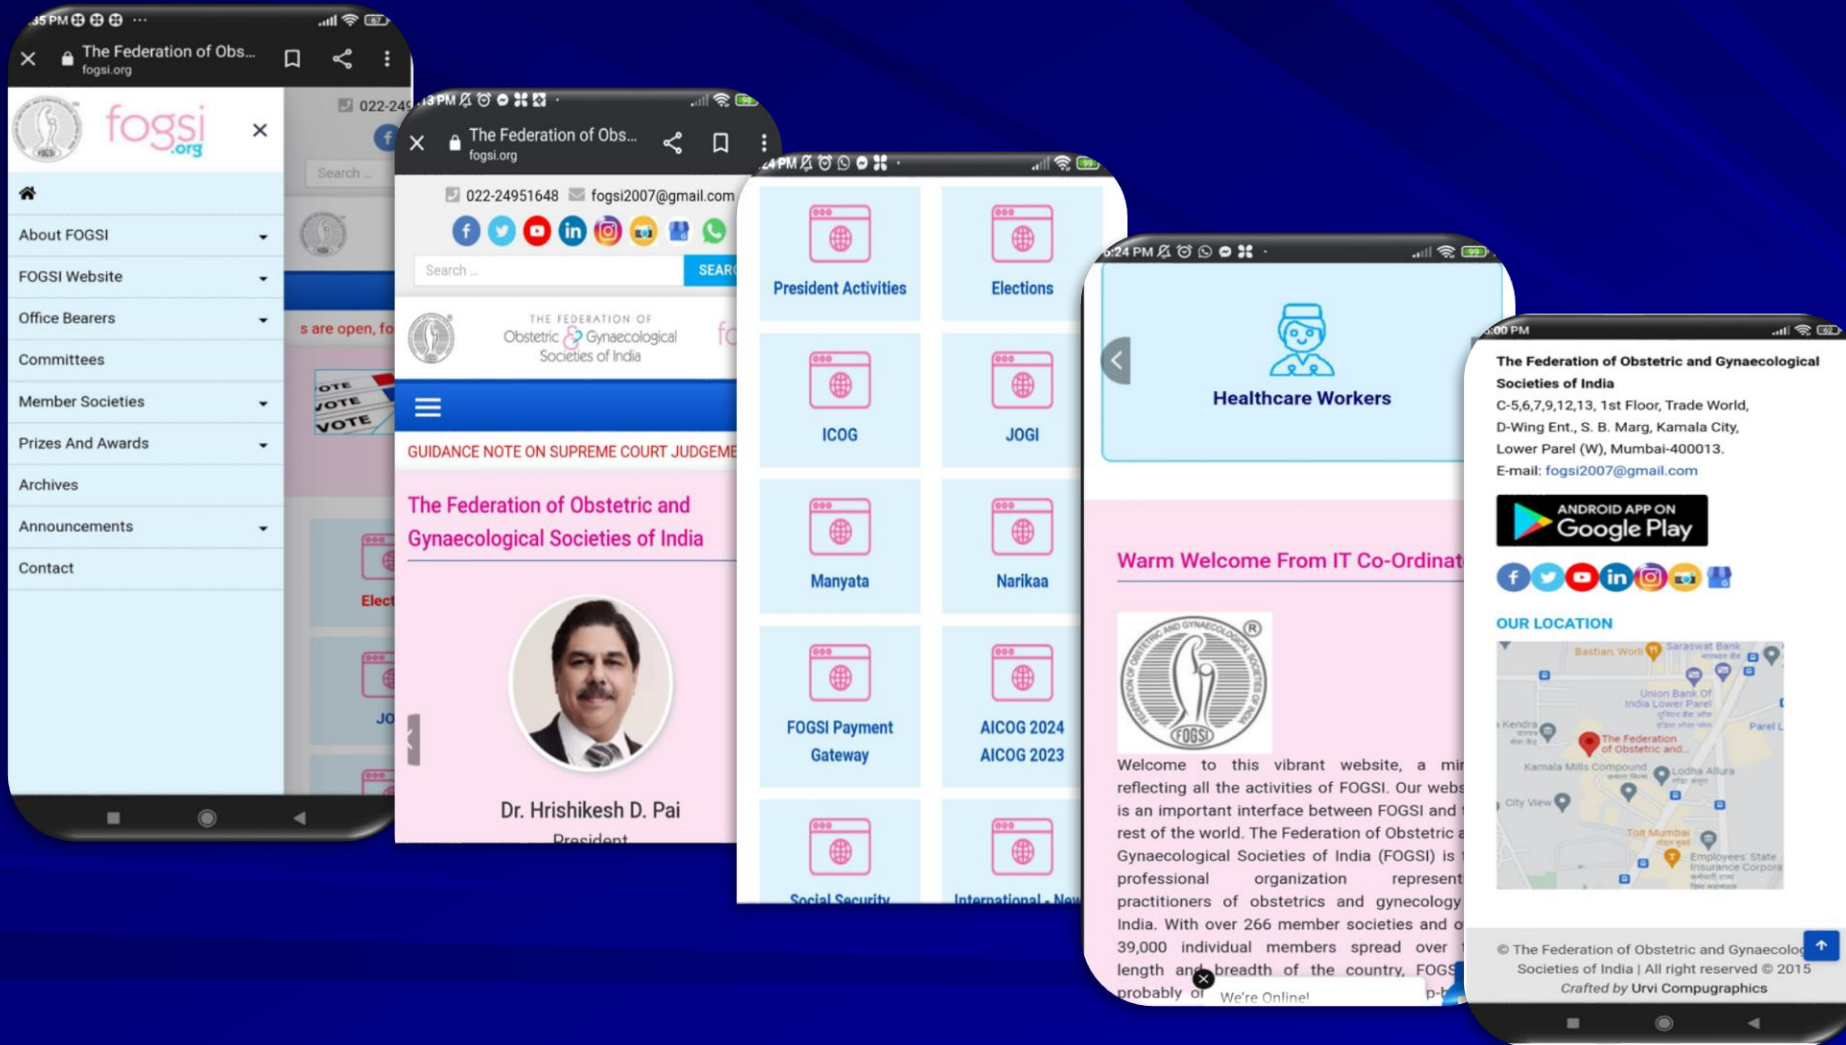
35 PM

The Federation of Obs...
fogsi.org

fogsi.org

About FOGSI
FOGSI Website
Office Bearers
Committees
Member Societies
Prizes And Awards
Archives
Announcements
Contact

022-249
Search ...
s are open, fo
VOTE
VOTE
VOTE
Elect
JO

13 PM
The Federation of Obs...
fogsi.org

022-24951648 fogsi2007@gmail.com
Search ...
SEAR
THE FEDERATION OF Obstetric & Gynaecological Societies of India
GUIDANCE NOTE ON SUPREME COURT JUDGEME
The Federation of Obstetric and Gynaecological Societies of India
Dr. Hrishikesh D. Pai
President

24 PM
President Activities
Elections
ICOG
JOGI
Manyata
Narikaa
FOGSI Payment Gateway
AICOG 2024 AICOG 2023
Social Security
International - New

5:24 PM
Healthcare Workers
Warm Welcome From IT Co-Ordinat
FOGSI
Welcome to this vibrant website, a mir reflecting all the activities of FOGSI. Our webs is an important interface between FOGSI and t rest of the world. The Federation of Obstetric a Gynaecological Societies of India (FOGSI) is professional organization represent practitioners of obstetrics and gynecology India. With over 266 member societies and o 39,000 individual members spread over length and breadth of the country, FOGS probably of
We're Online!

5:00 PM
The Federation of Obstetric and Gynaecological Societies of India
C-5,6,7,9,12,13, 1st Floor, Trade World, D-Wing Ent., S. B. Marg, Kamala City, Lower Parel (W), Mumbai-400013.
E-mail: fogsi2007@gmail.com
ANDROID APP ON Google Play
OUR LOCATION
Saraswat Bank
Bastian, Worli
Union Bank Of India Lower Parel
Kendra
The Federation of Obstetric and...
Kamala Mills Compound
Lodha Allura
City View
Parel L
Todi Mumbai
Employees' State Insurance Corpora
© The Federation of Obstetric and Gynaecolog Societies of India | All right reserved © 2015
Crafted by Urvi Compugraphics